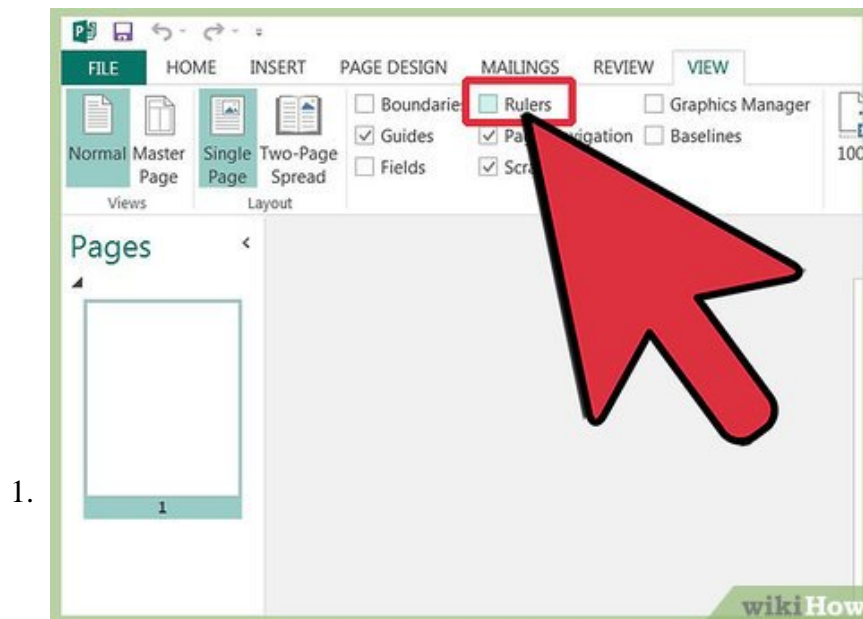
1.

FILE HOME INSERT PAGE DESIGN MAILINGS REVIEW VIEW

Normal Master Page

Single Page Two-Page Spread

Views

Layout

Boundaries

Guides

Fields

Rulers

Pa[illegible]vigation

Scra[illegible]

Graphics Manager

Baselines

100

Pages

1

wikiHow